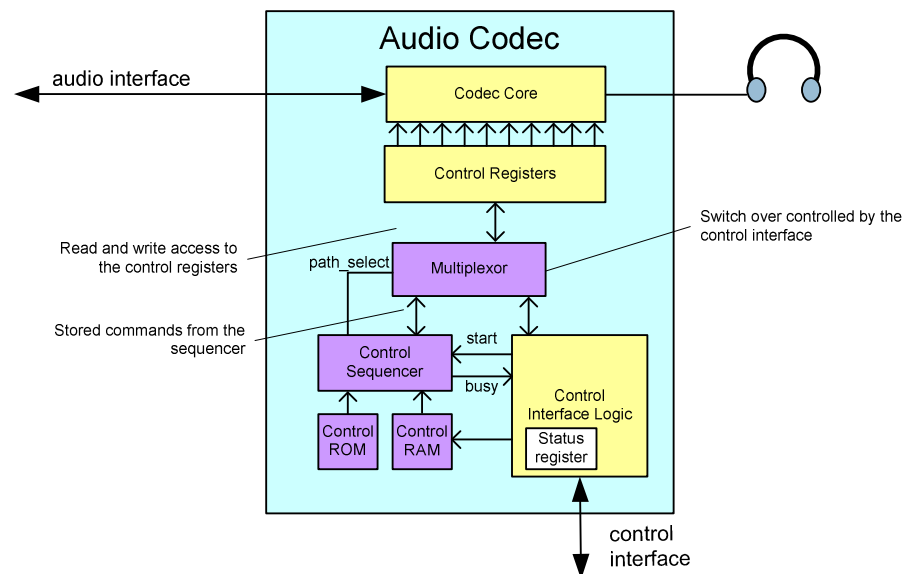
Audio Codec

audio interface

Codec Core

Control Registers

Read and write access to the control registers

Switch over controlled by the control interface

path_select

Multiplexor

Stored commands from the sequencer

start

Control Sequencer

busy

Control Interface Logic

Control ROM

Control RAM

Status register

control interface